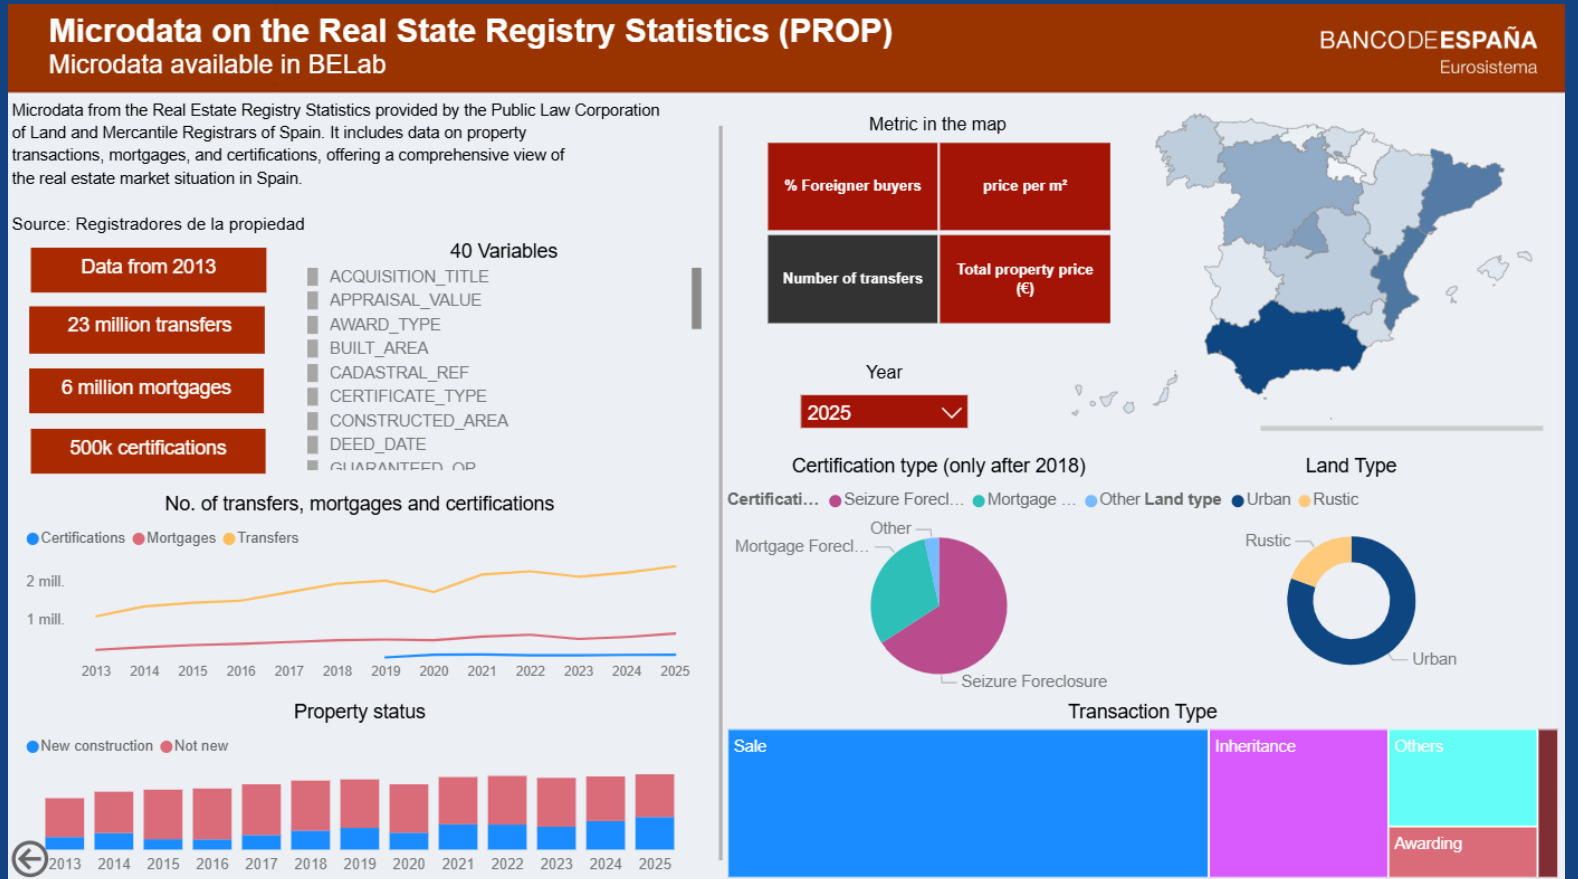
Microdata on the Real State Registry Statistics (PROP)
Microdata available in BELab

BANCODEESPAÑA
Eurosistema

Microdata from the Real Estate Registry Statistics provided by the Public Law Corporation of Land and Mercantile Registrars of Spain. It includes data on property transactions, mortgages, and certifications, offering a comprehensive view of the real estate market situation in Spain.

Source: Registradores de la propiedad

Data from 2013
23 million transfers
6 million mortgages
500k certifications

40 Variables
ACQUISITION_TITLE
APPRAISAL_VALUE
AWARD_TYPE
BUILT_AREA
CADASTRAL_REF
CERTIFICATE_TYPE
CONSTRUCTED_AREA
DEED_DATE
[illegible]

Metric in the map
% Foreigner buyers
price per m²
Number of transfers
Total property price (€)

Year
2025

No. of transfers, mortgages and certifications
Certifications Mortgages Transfers
2 mill.
1 mill.
2013 2014 2015 2016 2017 2018 2019 2020 2021 2022 2023 2024 2025

Property status
New construction Not new
2013 2014 2015 2016 2017 2018 2019 2020 2021 2022 2023 2024 2025

Certification type (only after 2018)
Certificati... Seizure Forecl... Mortgage ... Other
Other
Mortgage Forecl...
Seizure Foreclosure

Land Type
Land type Urban Rustic
Rustic
Urban

Transaction Type
Sale
Inheritance
Others
Awarding